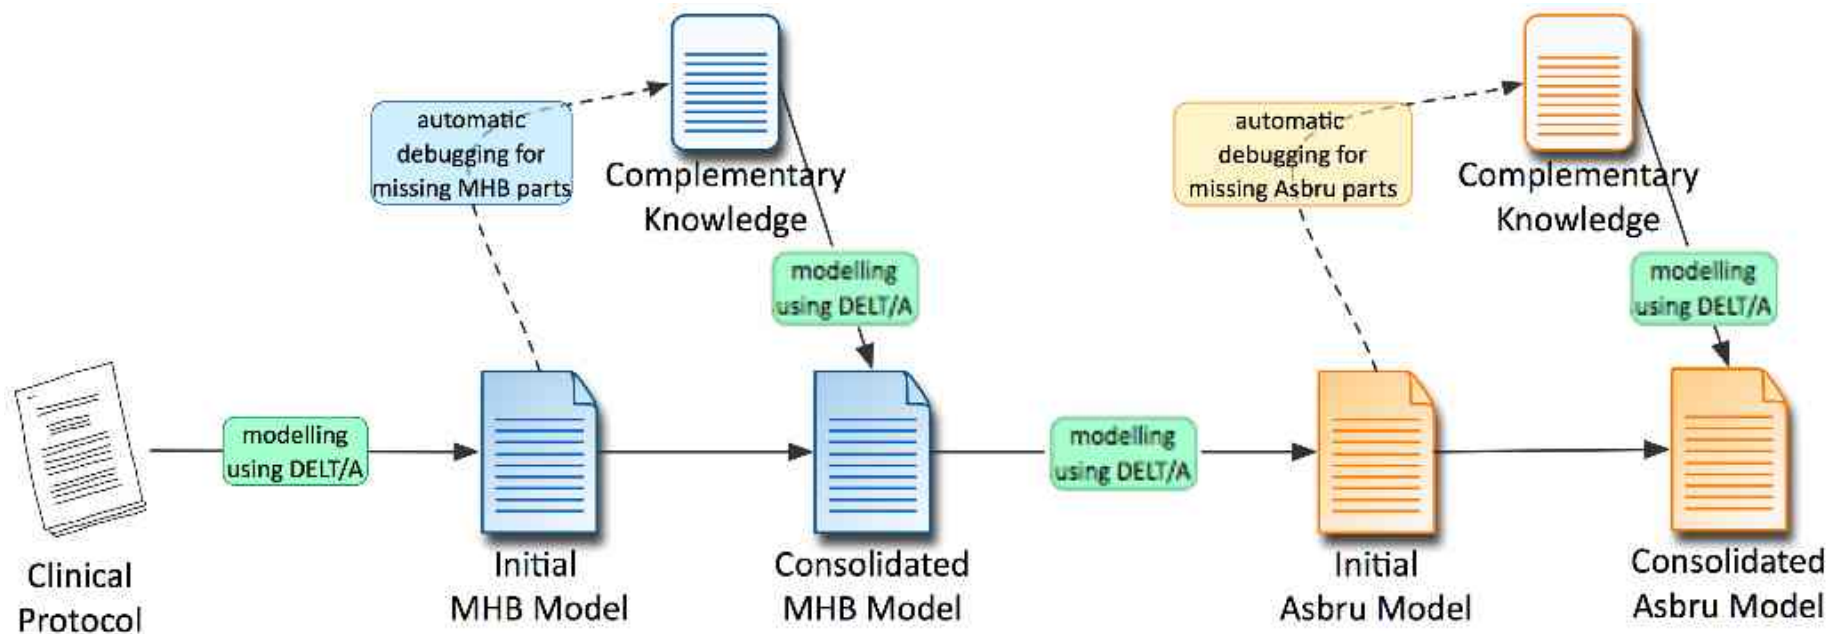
automatic debugging for missing MHB parts

Complementary Knowledge

modelling using DELT/A

automatic debugging for missing Asbru parts

Complementary Knowledge

modelling using DELT/A

modelling using DELT/A

modelling using DELT/A

Clinical Protocol

Initial MHB Model

Consolidated MHB Model

Initial Asbru Model

Consolidated Asbru Model